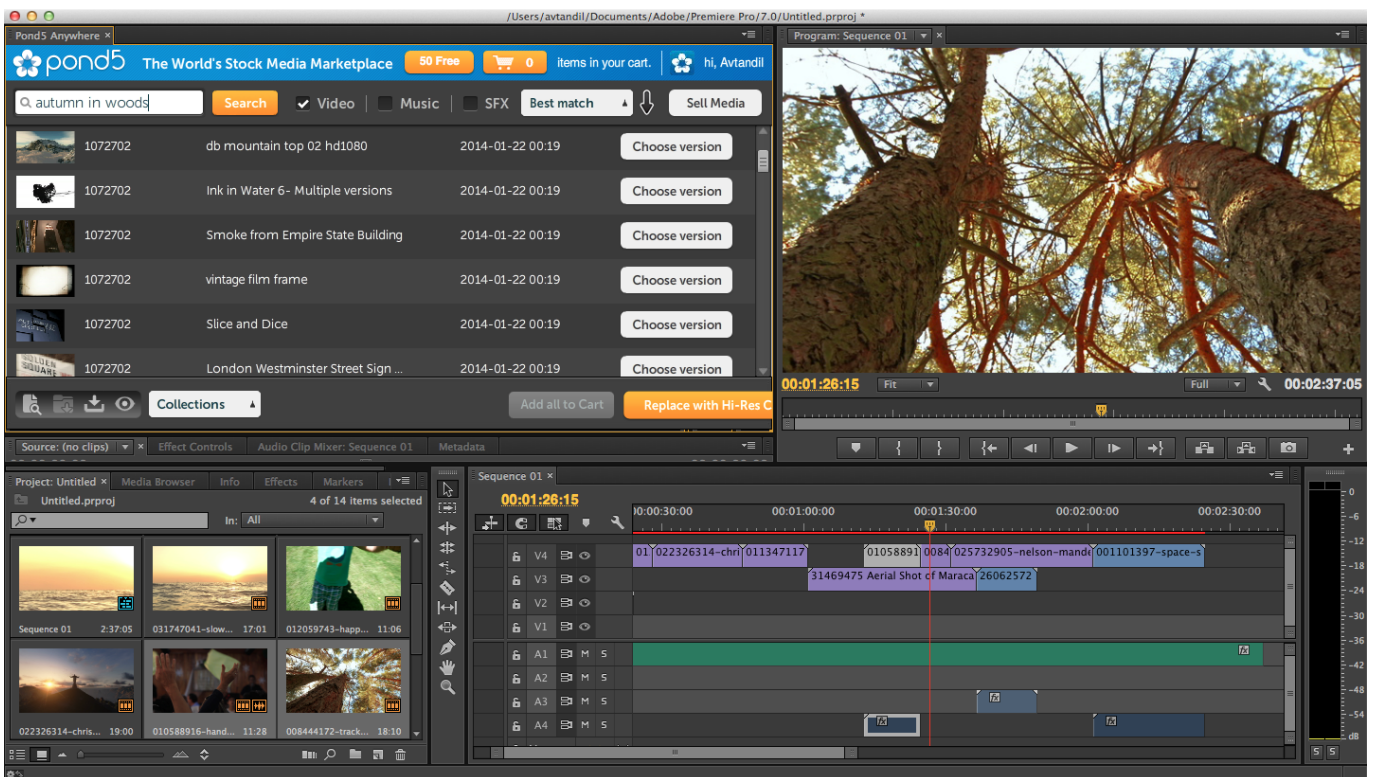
/Users/avtandil/Documents/Adobe/Premiere Pro/7.0/Untitled.prproj *

Pond5 Anywhere ×

pond5 The World's Stock Media Marketplace 50 Free 0 items in your cart. hi, Avtandil

autumn in woods Search Video Music SFX Best match Sell Media

| | | | |
|---|---|---|---|
| 1072702 | db mountain top 02 hd1080 | 2014-01-22 00:19 | Choose version |
| 1072702 | Ink in Water 6- Multiple versions | 2014-01-22 00:19 | Choose version |
| 1072702 | Smoke from Empire State Building | 2014-01-22 00:19 | Choose version |
| 1072702 | vintage film frame | 2014-01-22 00:19 | Choose version |
| 1072702 | Slice and Dice | 2014-01-22 00:19 | Choose version |
| 1072702 | London Westminster Street Sign ... | 2014-01-22 00:19 | Choose version |

Collections Add all to Cart Replace with Hi-Res C

Program: Sequence 01

00:01:26:15 Fit Full 00:02:37:05

Source: (no clips) Effect Controls Audio Clip Mixer: Sequence 01 Metadata

Project: Untitled × Media Browser Info Effects Markers

Untitled.prproj 4 of 14 items selected

In: All

Sequence 01 2:37:05
031747041-slow... 17:01
012059743-happ... 11:06
022326314-chris... 19:00
010588916-hand... 11:28
008444172-track... 18:10

Sequence 01 ×

00:01:26:15

00:00:30:00 00:01:00:00 00:01:30:00 00:02:00:00 00:02:30:00

V4 V3 V2 V1 A1 A2 A3 A4

01 022326314-chri 011347117 01058891 0084 025732905-nelson-mande 001101397-space-s

31469475 Aerial Shot of Maraca 26062572

0 -6 -12 -18 -24 -30 -36 -42 -48 -54 dB

S S